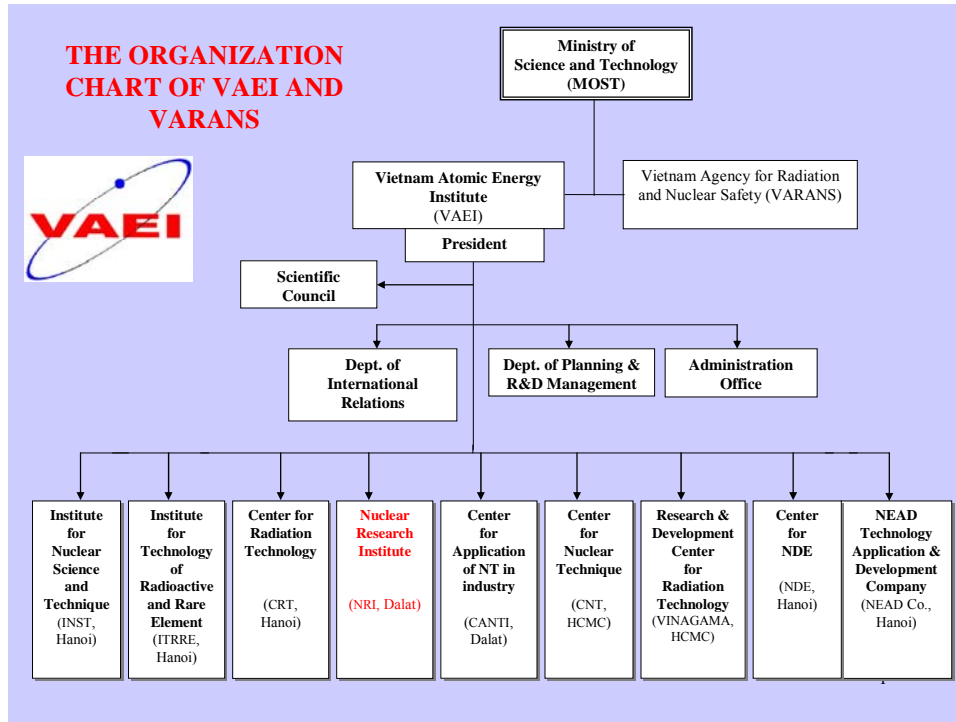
THE ORGANIZATION CHART OF VAEI AND VARANS

VAEI

Ministry of Science and Technology (MOST)

Vietnam Atomic Energy Institute (VAEI)

Vietnam Agency for Radiation and Nuclear Safety (VARANS)

President

Scientific Council

Dept. of International Relations

Dept. of Planning & R&D Management

Administration Office

Institute for Nuclear Science and Technique (INST, Hanoi)

Institute for Technology of Radioactive and Rare Element (ITRRE, Hanoi)

Center for Radiation Technology (CRT, Hanoi)

Nuclear Research Institute (NRI, Dalat)

Center for Application of NT in industry (CANTI, Dalat)

Center for Nuclear Technique (CNT, HCMC)

Research & Development Center for Radiation Technology (VINAGAMA, HCMC)

Center for NDE (NDE, Hanoi)

NEAD Technology Application & Development Company (NEAD Co., Hanoi)